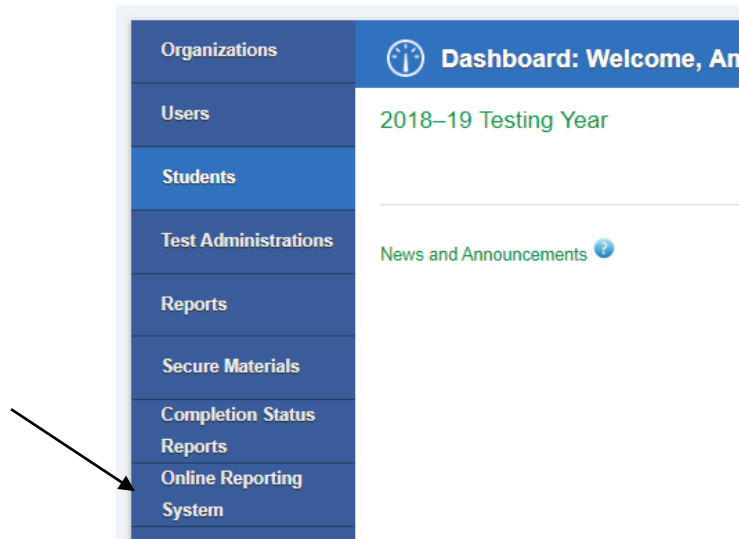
Organizations

Users

Students

Test Administrations

Reports

Secure Materials

Completion Status Reports

Online Reporting System

Dashboard: Welcome, An

2018–19 Testing Year

News and Announcements